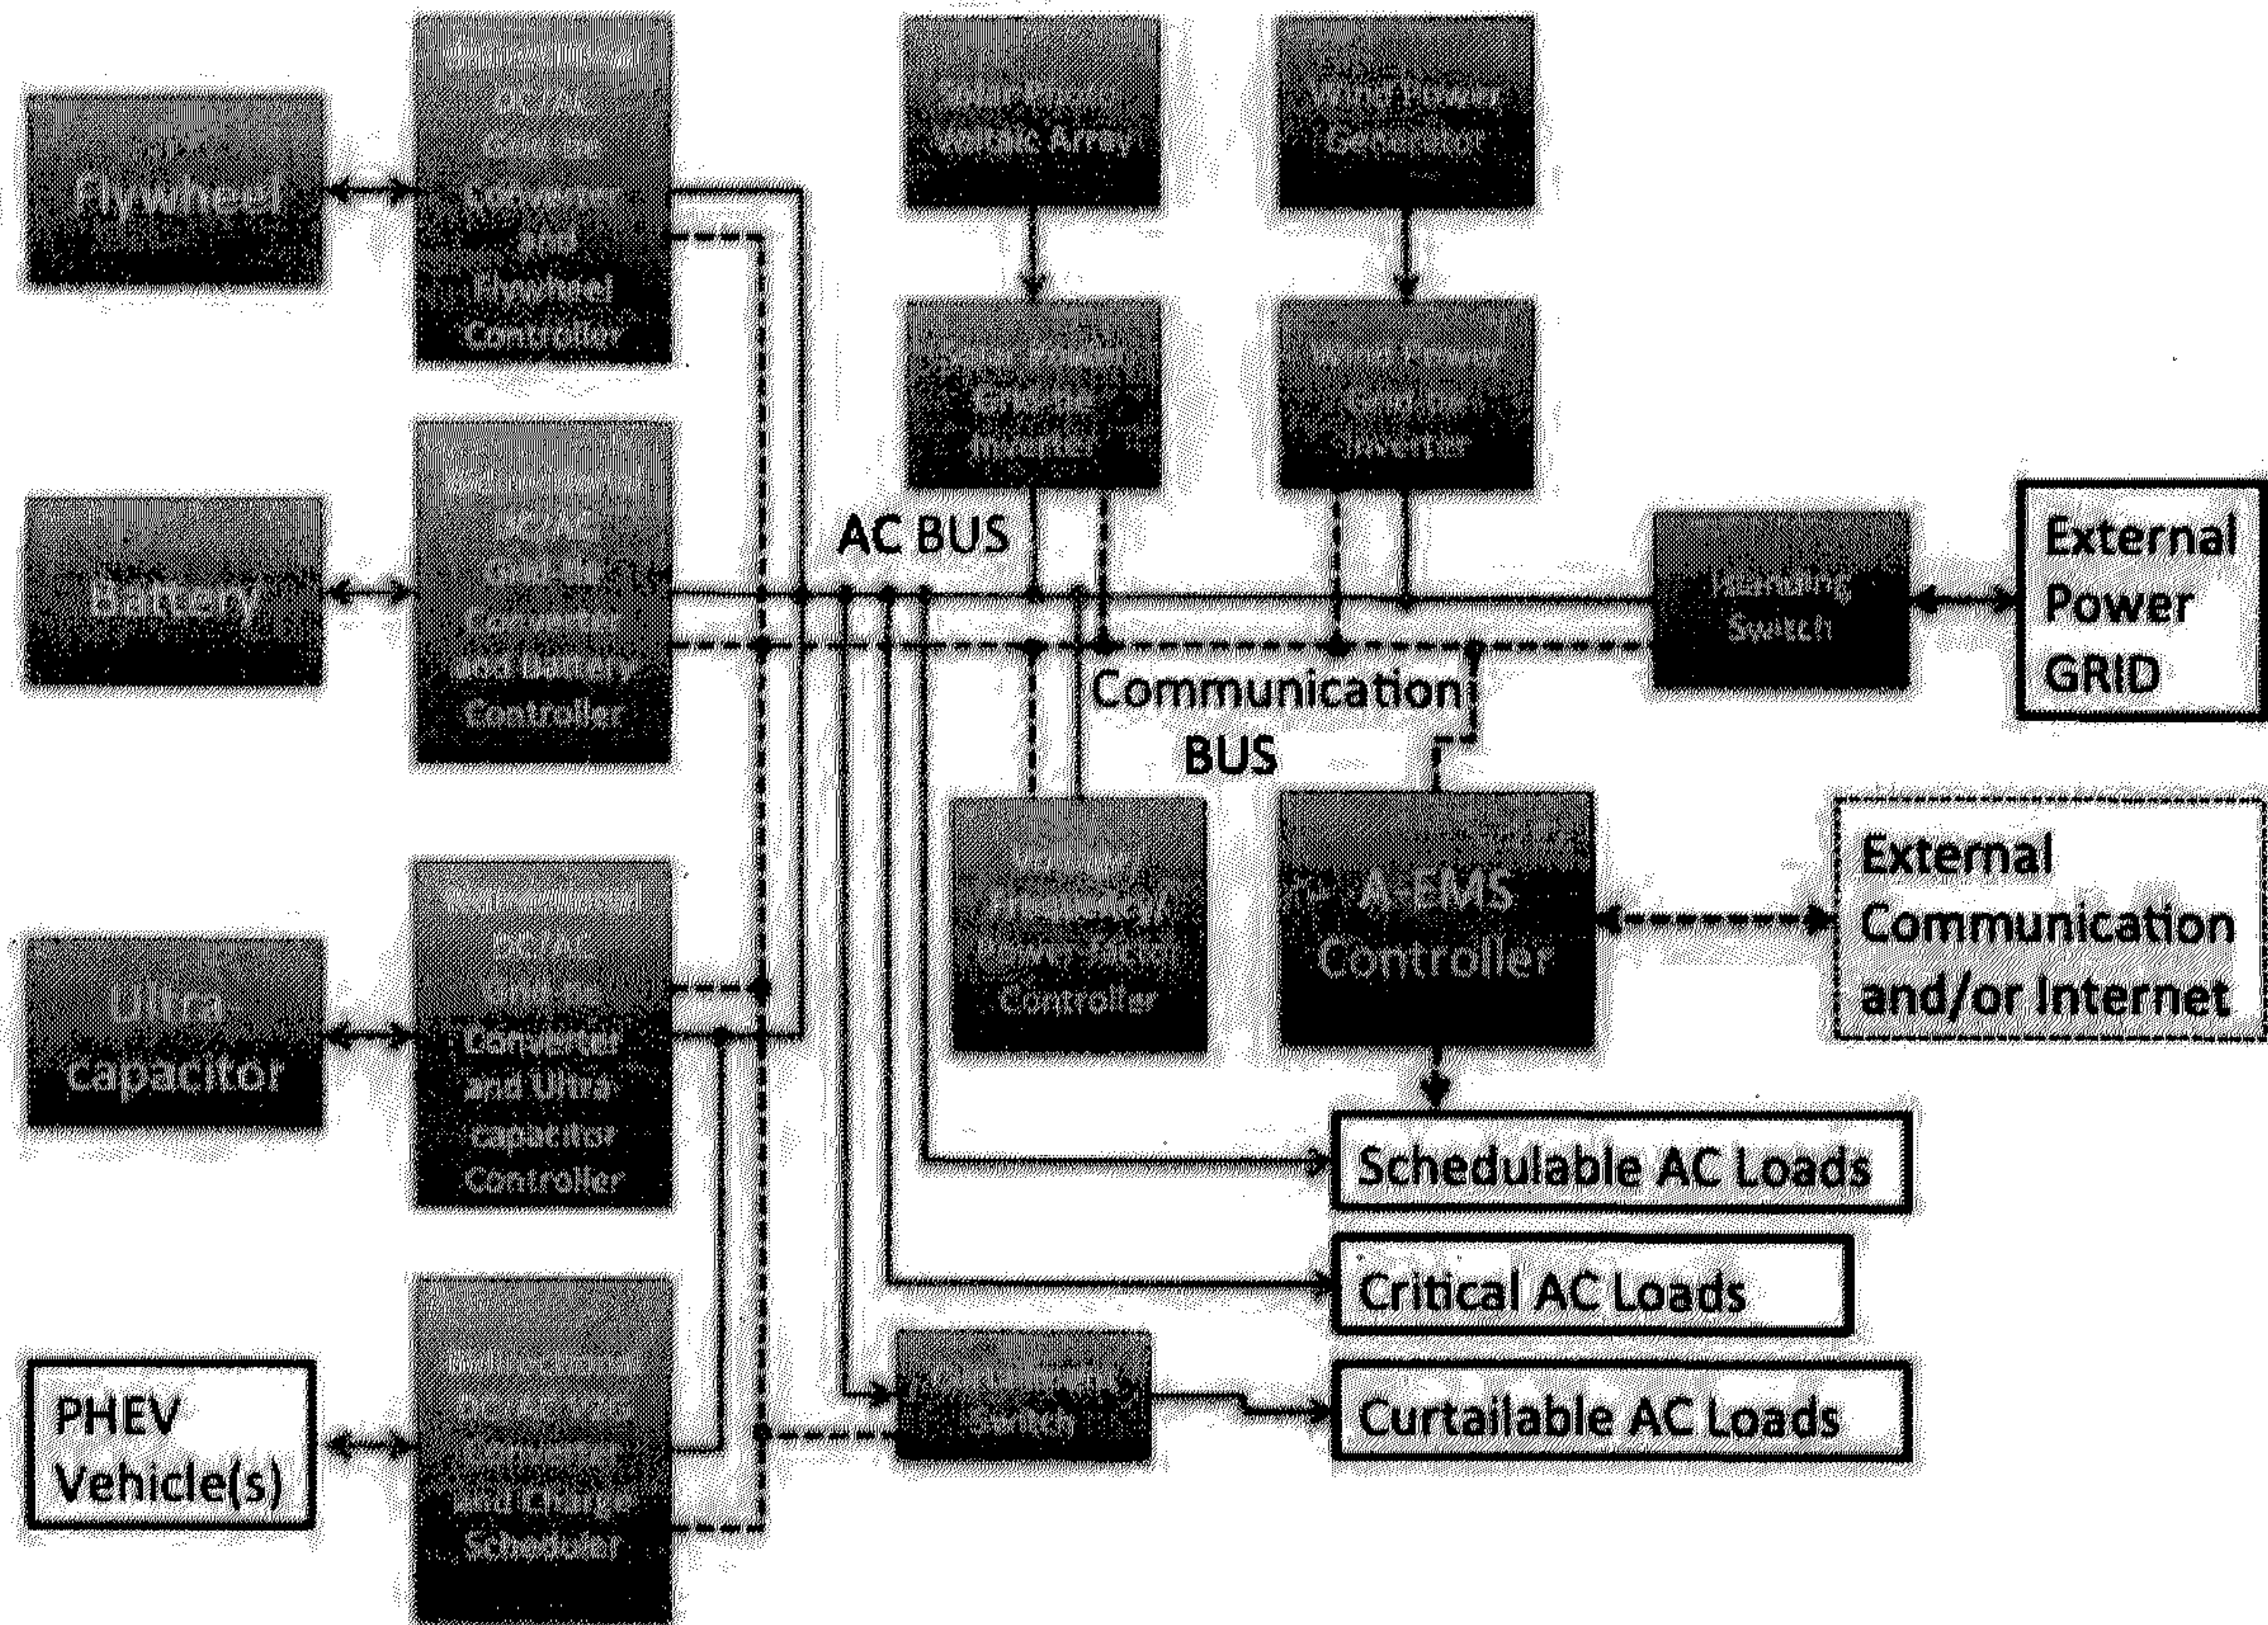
Flywheel

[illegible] DC/AC Grid-tie Converter and Flywheel Controller

Solar Photo-voltaic Array

Wind Power Generator

Solar Power Grid-tie Inverter

Wind Power Grid-tie Inverter

Battery

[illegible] DC/AC Grid-tie Converter and Battery Controller

AC BUS

Islanding Switch

External Power GRID

Communication BUS

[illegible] Power Factor Controller

A-EMS Controller

External Communication and/or Internet

Ultra capacitor

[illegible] DC/AC Grid-tie Converter and Ultra capacitor Controller

Schedulable AC Loads

Critical AC Loads

PHEV Vehicle(s)

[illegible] Converter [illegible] and Charge Scheduler

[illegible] Switch

Curtailable AC Loads